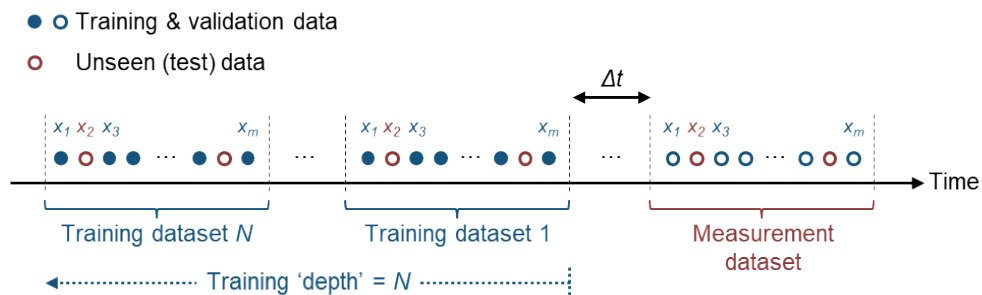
Training & validation data

Unseen (test) data

$\Delta t$

$x_1$ $x_2$ $x_3$ $x_m$

$x_1$ $x_2$ $x_3$ $x_m$

$x_1$ $x_2$ $x_3$ $x_m$

··· ··· ··· ··· ···

Time

Training dataset $N$

Training dataset 1

Measurement dataset

Training 'depth' = $N$